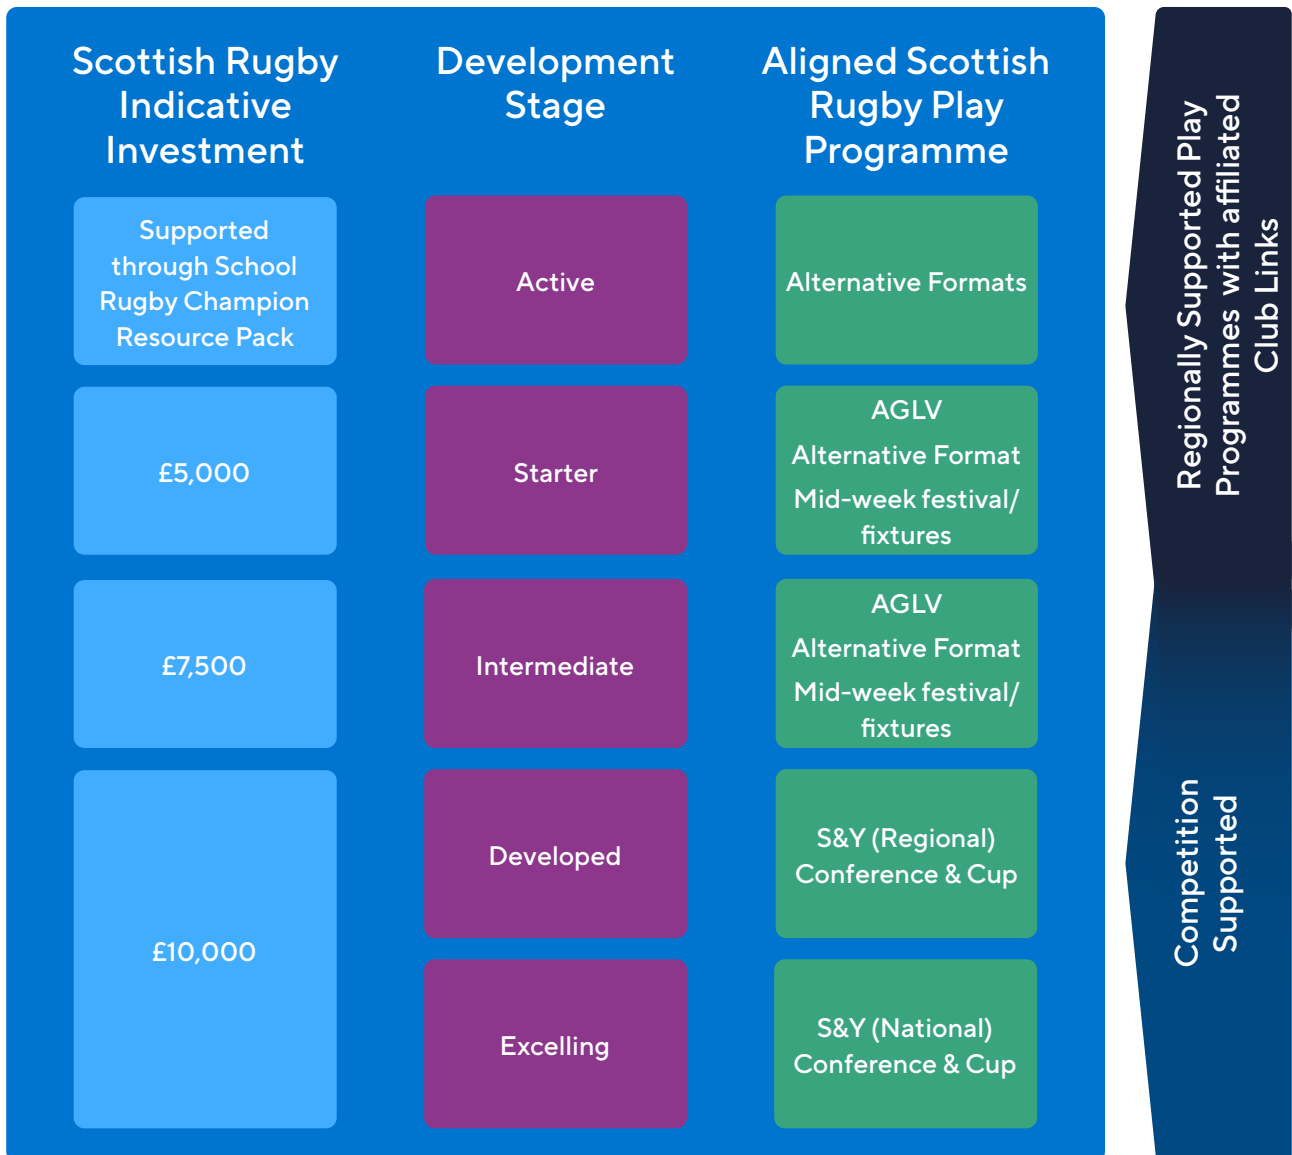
| Scottish Rugby Indicative Investment | Development Stage | Aligned Scottish Rugby Play Programme |
|---|---|---|
| Supported through School Rugby Champion Resource Pack | Active | Alternative Formats |
| £5,000 | Starter | AGLV Alternative Format Mid-week festival/ fixtures |
| £7,500 | Intermediate | AGLV Alternative Format Mid-week festival/ fixtures |
| £10,000 | Developed | S&Y (Regional) Conference & Cup |
| | Excelling | S&Y (National) Conference & Cup |

Regionally Supported Play Programmes with affiliated Club Links

Competition Supported